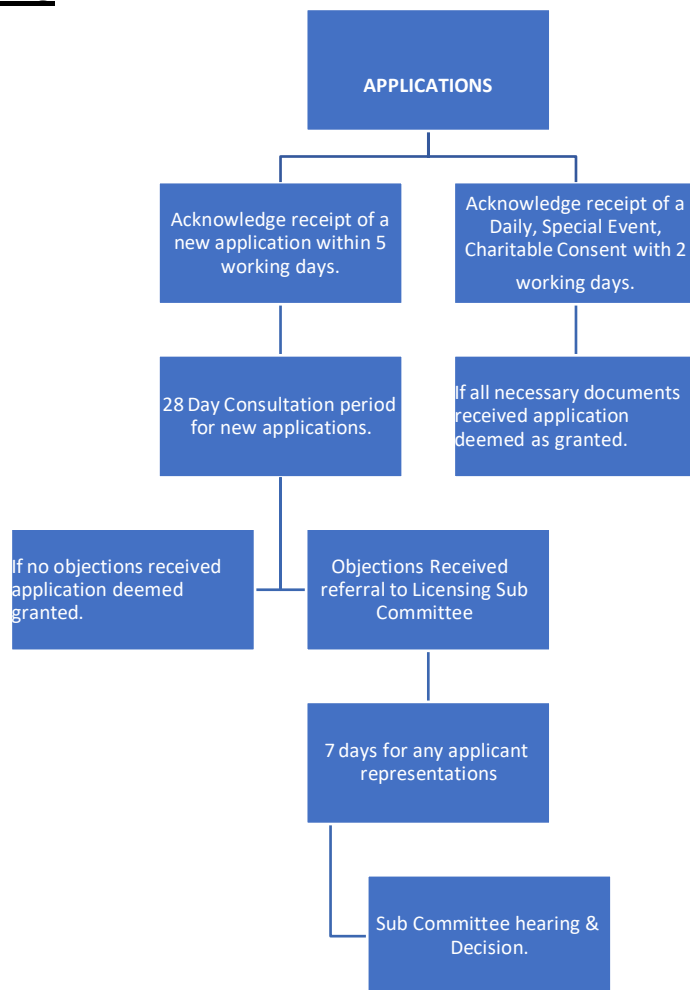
APPLICATIONS

Acknowledge receipt of a new application within 5 working days.

Acknowledge receipt of a Daily, Special Event, Charitable Consent with 2 working days.

28 Day Consultation period for new applications.

If all necessary documents received application deemed as granted.

If no objections received application deemed granted.

Objections Received referral to Licensing Sub Committee

7 days for any applicant representations

Sub Committee hearing & Decision.